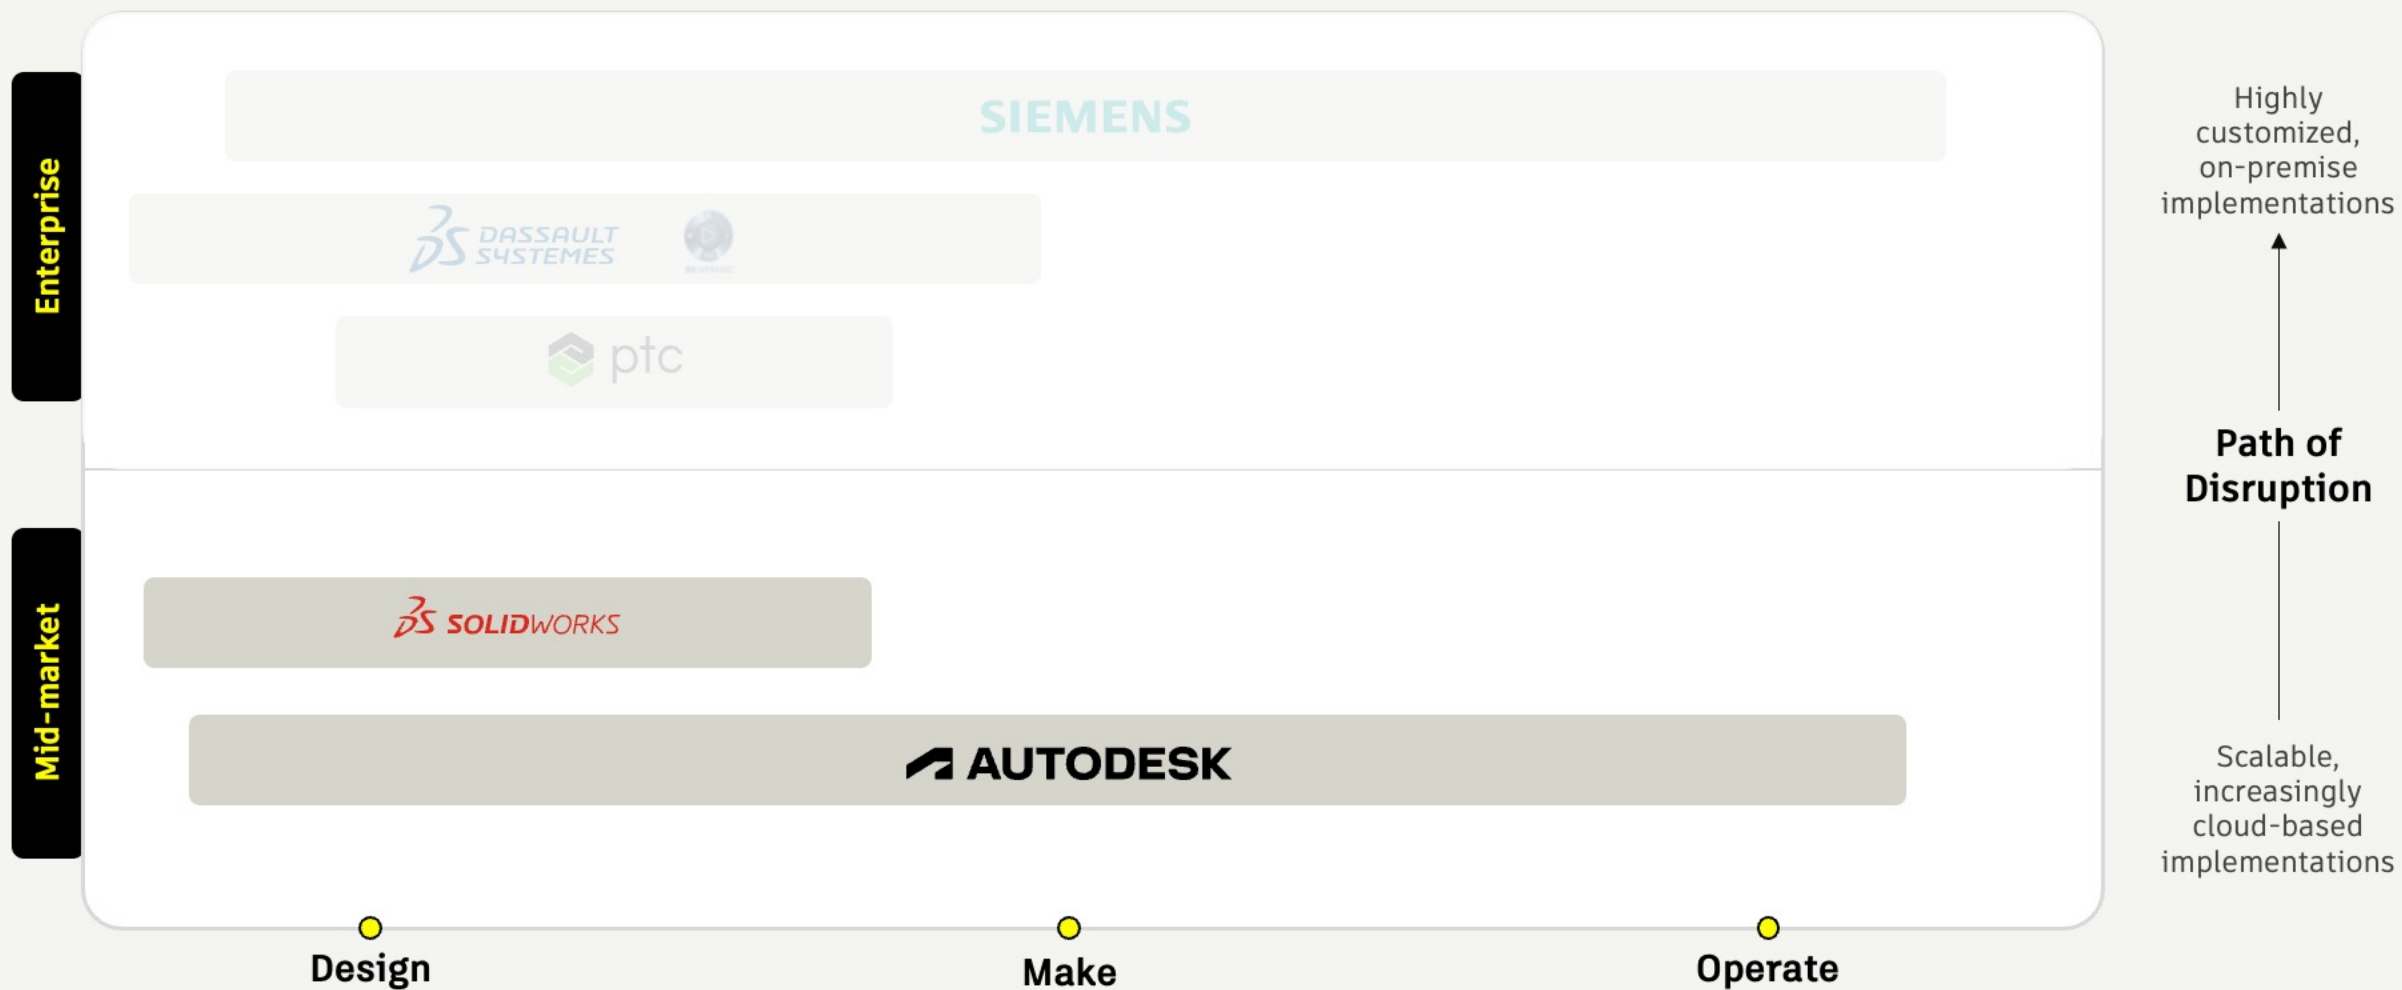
Enterprise

SIEMENS

DASSAULT SYSTEMES

ptc

Mid-market

SOLIDWORKS

AUTODESK

Design

Make

Operate

Highly customized, on-premise implementations

Path of Disruption

Scalable, increasingly cloud-based implementations